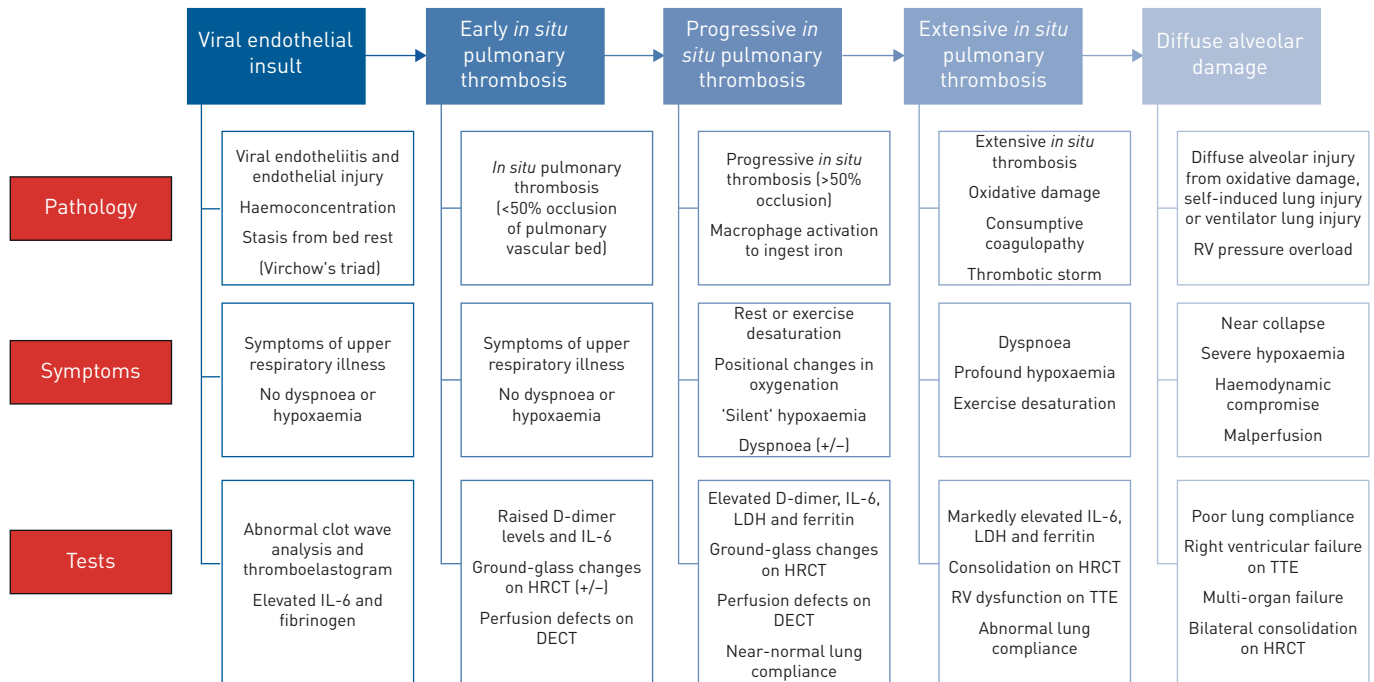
Viral endothelial insult

Early *in situ* pulmonary thrombosis

Progressive *in situ* pulmonary thrombosis

Extensive *in situ* pulmonary thrombosis

Diffuse alveolar damage

Pathology

Viral endotheliitis and endothelial injury
Haemoconcentration
Stasis from bed rest
(Virchow's triad)

*In situ* pulmonary thrombosis (<50% occlusion of pulmonary vascular bed)

Progressive *in situ* thrombosis (>50% occlusion)
Macrophage activation to ingest iron

Extensive *in situ* thrombosis
Oxidative damage
Consumptive coagulopathy
Thrombotic storm

Diffuse alveolar injury from oxidative damage, self-induced lung injury or ventilator lung injury
RV pressure overload

Symptoms

Symptoms of upper respiratory illness
No dyspnoea or hypoxaemia

Symptoms of upper respiratory illness
No dyspnoea or hypoxaemia

Rest or exercise desaturation
Positional changes in oxygenation
'Silent' hypoxaemia
Dyspnoea (+/–)

Dyspnoea
Profound hypoxaemia
Exercise desaturation

Near collapse
Severe hypoxaemia
Haemodynamic compromise
Malperfusion

Tests

Abnormal clot wave analysis and thromboelastogram
Elevated IL-6 and fibrinogen

Raised D-dimer levels and IL-6
Ground-glass changes on HRCT (+/–)
Perfusion defects on DECT

Elevated D-dimer, IL-6, LDH and ferritin
Ground-glass changes on HRCT
Perfusion defects on DECT
Near-normal lung compliance

Markedly elevated IL-6, LDH and ferritin
Consolidation on HRCT
RV dysfunction on TTE
Abnormal lung compliance

Poor lung compliance
Right ventricular failure on TTE
Multi-organ failure
Bilateral consolidation on HRCT